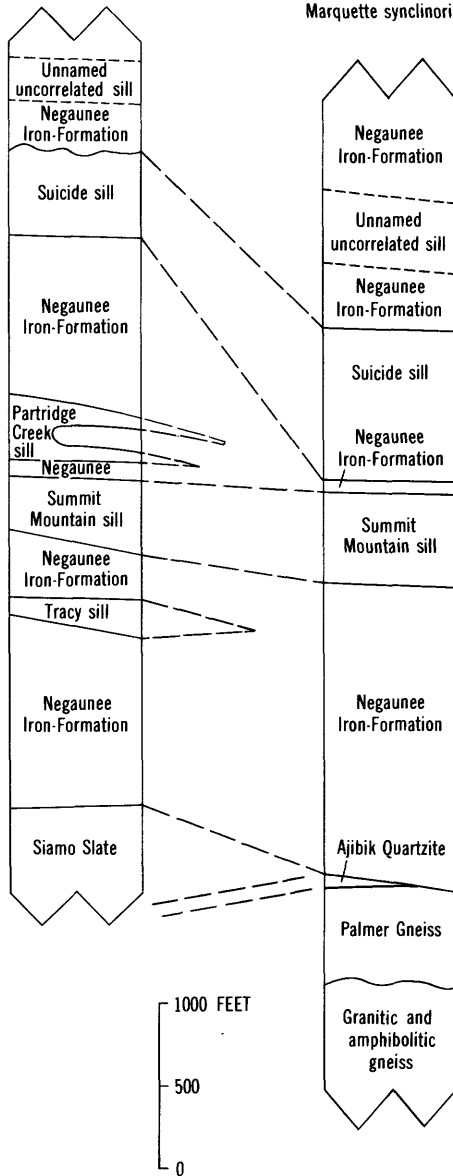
Marquette synclinori

Unnamed uncorrelated sill

Negaunee Iron-Formation

Suicide sill

Negaunee Iron-Formation

Partridge Creek sill

Negaunee

Summit Mountain sill

Negaunee Iron-Formation

Tracy sill

Negaunee Iron-Formation

Siamo Slate

Negaunee Iron-Formation

Unnamed uncorrelated sill

Negaunee Iron-Formation

Suicide sill

Negaunee Iron-Formation

Summit Mountain sill

Negaunee Iron-Formation

Ajibik Quartzite

Palmer Gneiss

Granitic and amphibolitic gneiss

1000 FEET

500

0